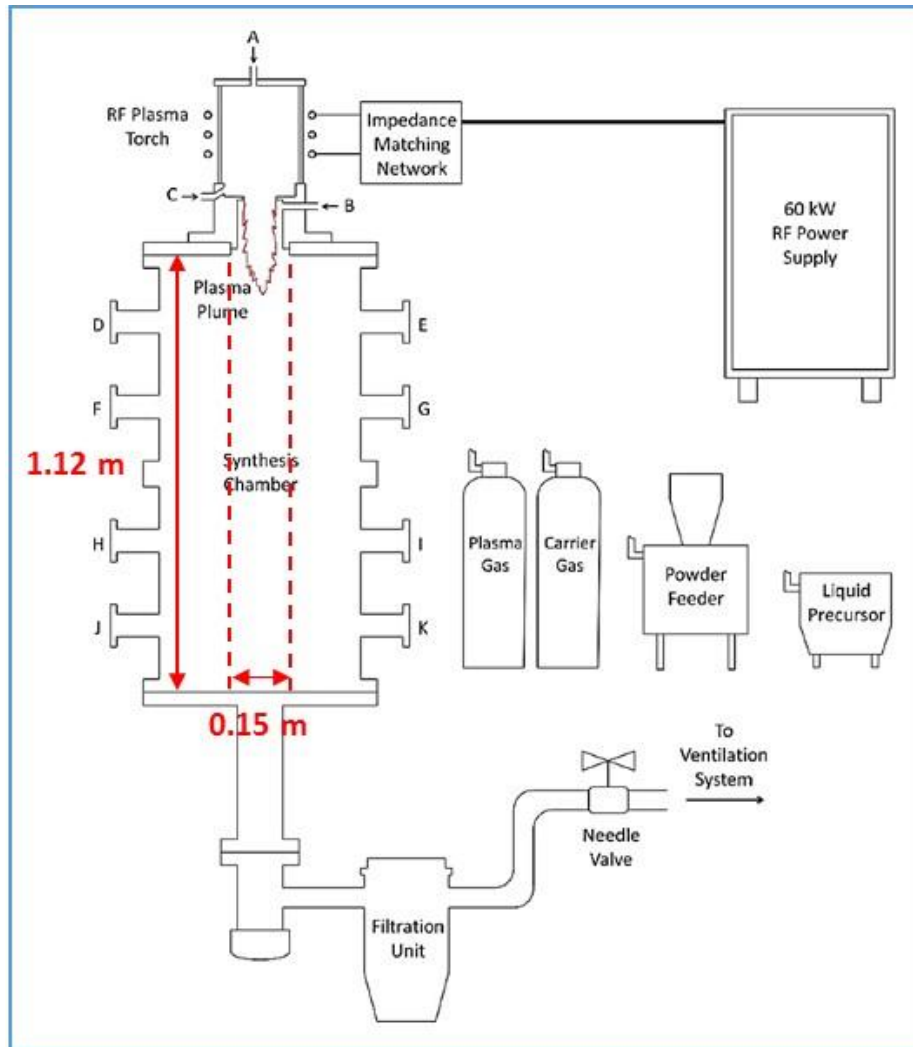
A

RF Plasma Torch

Impedance Matching Network

60 kW RF Power Supply

C

B

Plasma Plume

D

E

F

G

1.12 m

Synthesis Chamber

H

I

J

K

Plasma Gas

Carrier Gas

Powder Feeder

Liquid Precursor

0.15 m

To Ventilation System

Needle Valve

Filtration Unit